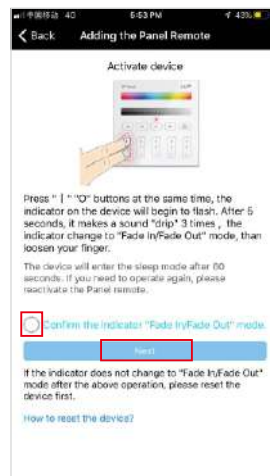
中国移动 4G 5:53 PM 43%

Back Adding the Panel Remote

Activate device

Press " | " "O" buttons at the same time, the indicator on the device will begin to flash. After 5 seconds, it makes a sound "drip" 3 times , the indicator change to "Fade In/Fade Out" mode, than loosen your finger.

The device will enter the sleep mode after 60 seconds. If you need to operate again, please reactivate the Panel remote.

Confirm the indicator "Fade In/Fade Out" mode.

Next

If the indicator does not change to "Fade In/Fade Out" mode after the above operation, please reset the device first.

How to reset the device?